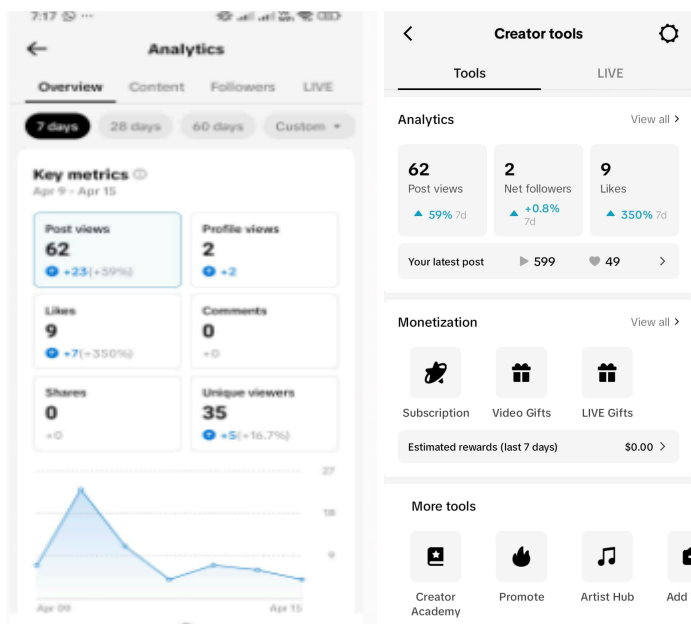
7:17

Analytics

Overview Content Followers LIVE

7 days 28 days 60 days Custom

Key metrics
Apr 9 - Apr 15

Post views
62
+23(+59%)

Profile views
2
+2

Likes
9
+7(+350%)

Comments
0
+0

Shares
0
+0

Unique viewers
35
+5(+16.7%)

27
18
9

Apr 09 Apr 15

Creator tools

Tools LIVE

Analytics View all

62
Post views
59% 7d

2
Net followers
+0.8%
7d

9
Likes
350% 7d

Your latest post 599 49

Monetization View all

Subscription Video Gifts LIVE Gifts

Estimated rewards (last 7 days) $0.00

More tools

Creator Academy Promote Artist Hub Add